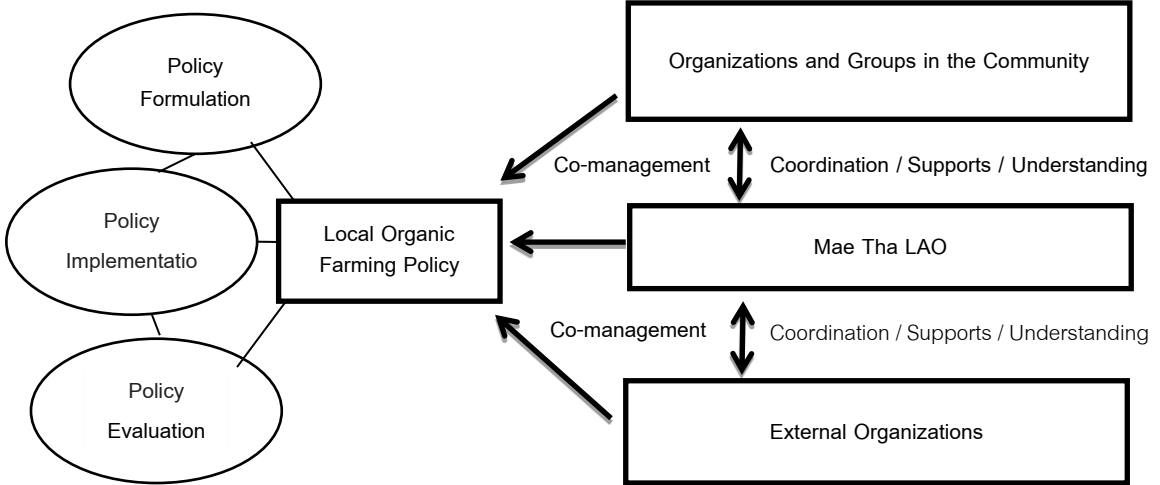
Policy Formulation

Policy Implementatio

Policy Evaluation

Local Organic Farming Policy

Organizations and Groups in the Community

Co-management

Coordination / Supports / Understanding

Mae Tha LAO

Co-management

Coordination / Supports / Understanding

External Organizations